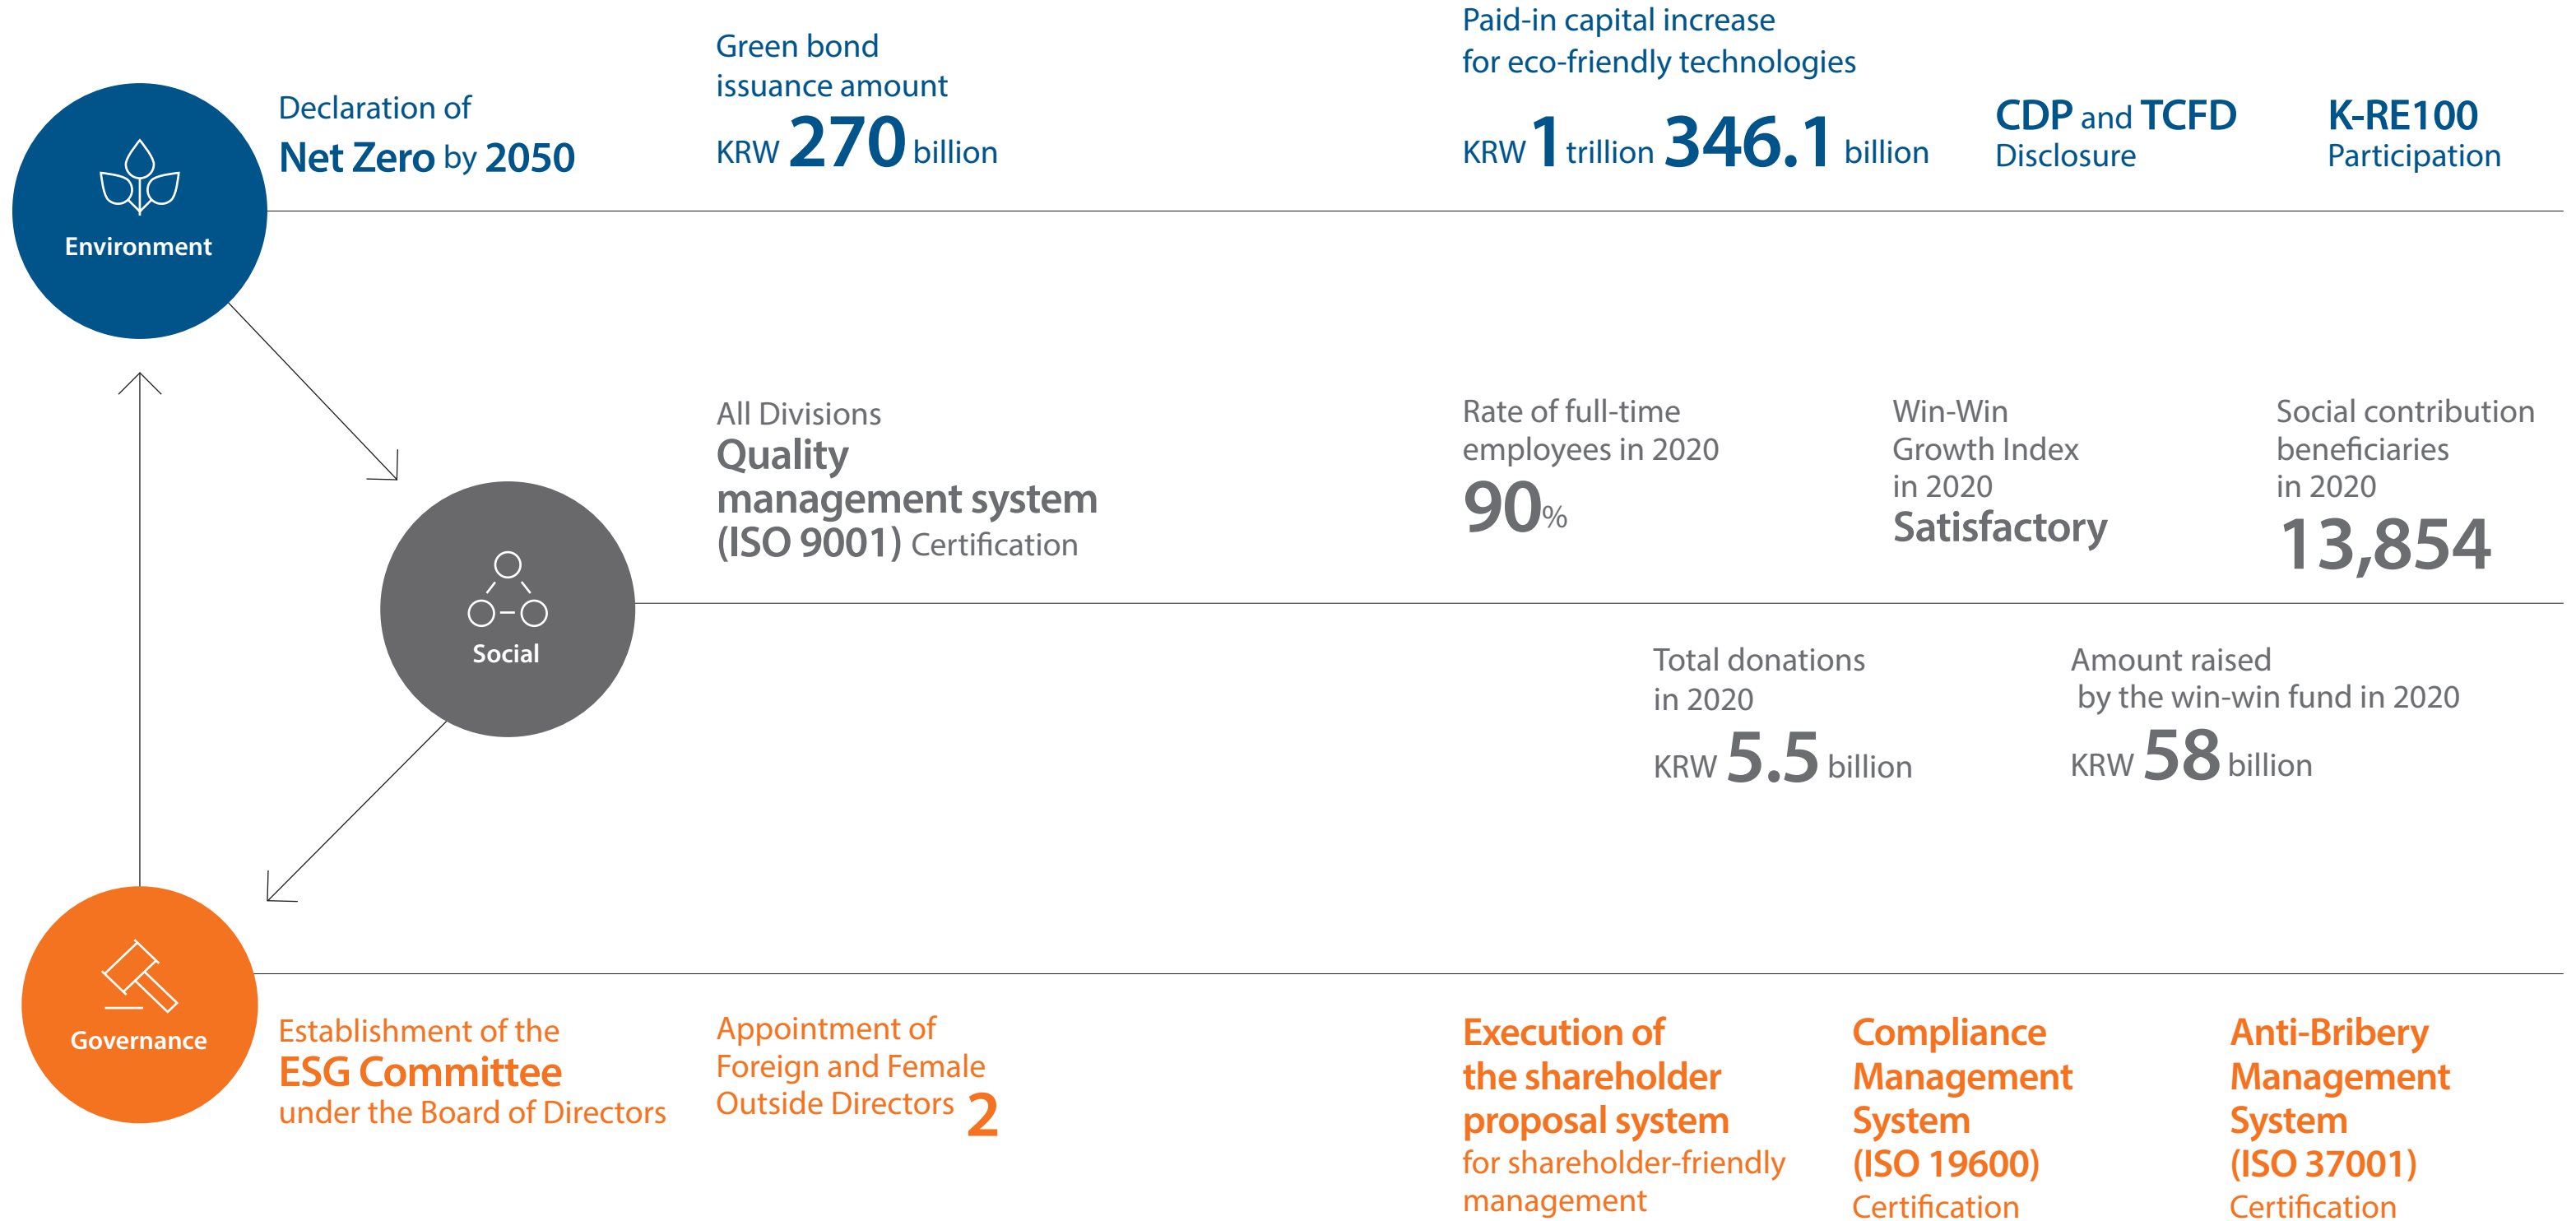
Environment

Declaration of
Net Zero by 2050

Green bond issuance amount
KRW 270 billion

Paid-in capital increase for eco-friendly technologies
KRW 1 trillion 346.1 billion

CDP and TCFD Disclosure

K-RE100 Participation

Social

All Divisions
Quality management system (ISO 9001) Certification

Rate of full-time employees in 2020
90%

Win-Win Growth Index in 2020
Satisfactory

Social contribution beneficiaries in 2020
13,854

Total donations in 2020
KRW 5.5 billion

Amount raised by the win-win fund in 2020
KRW 58 billion

Governance

Establishment of the
ESG Committee
under the Board of Directors

Appointment of Foreign and Female Outside Directors 2

Execution of the shareholder proposal system
for shareholder-friendly management

Compliance Management System (ISO 19600)
Certification

Anti-Bribery Management System (ISO 37001)
Certification